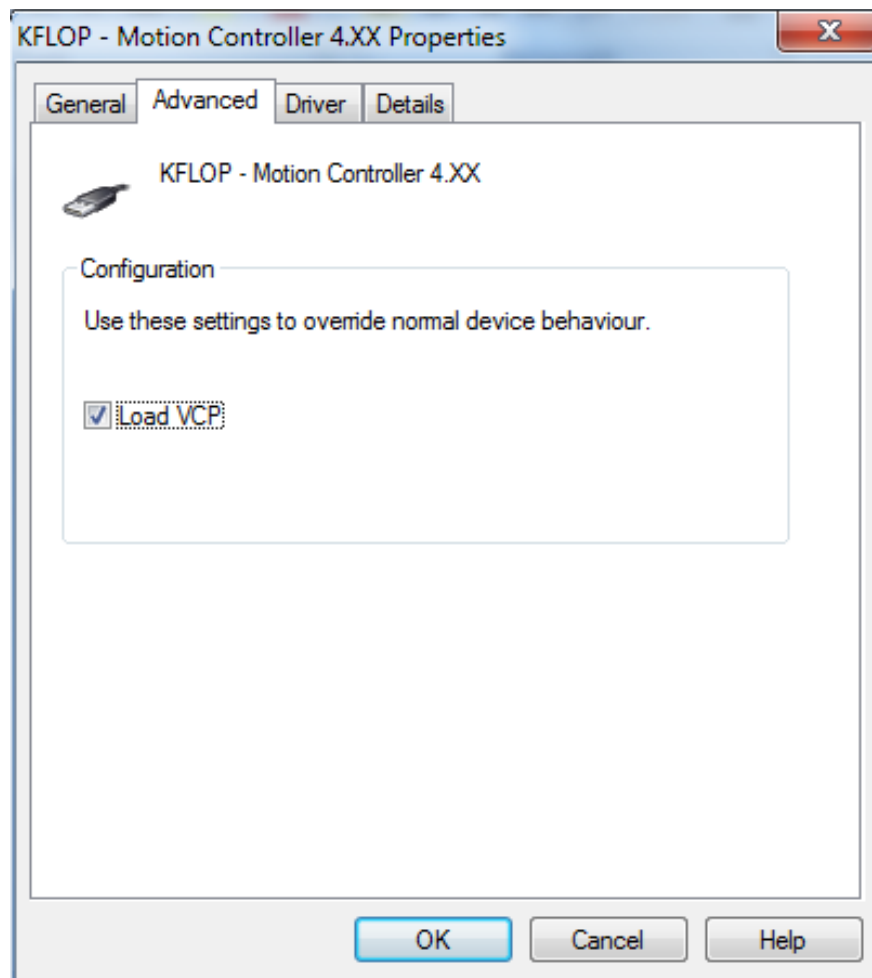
KFLOP - Motion Controller 4.XX Properties

General Advanced Driver Details

KFLOP - Motion Controller 4.XX

Configuration

Use these settings to override normal device behaviour.

Load VCP

OK Cancel Help